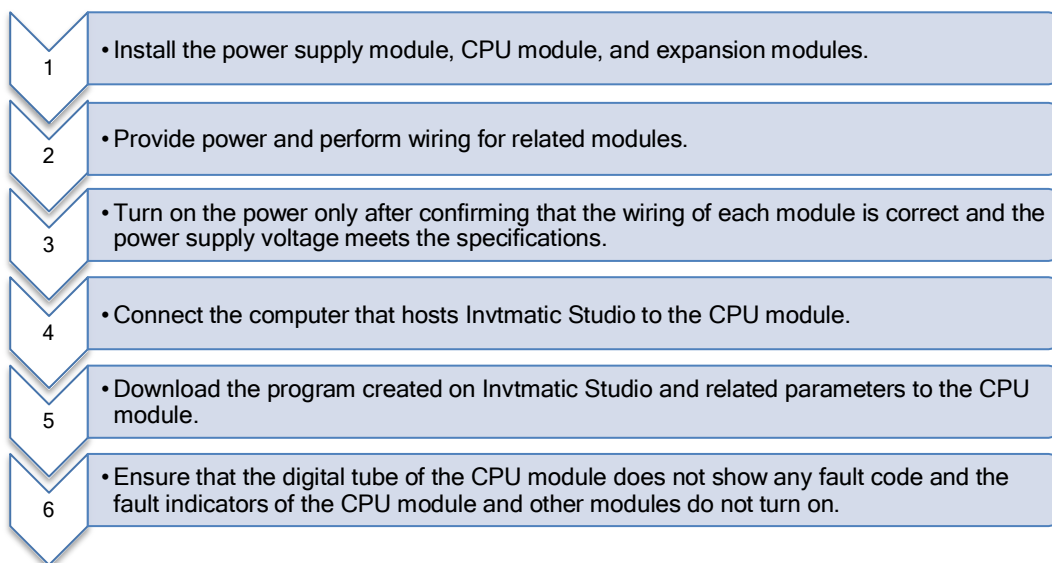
1
• Install the power supply module, CPU module, and expansion modules.

2
• Provide power and perform wiring for related modules.

3
• Turn on the power only after confirming that the wiring of each module is correct and the power supply voltage meets the specifications.

4
• Connect the computer that hosts Invtmatic Studio to the CPU module.

5
• Download the program created on Invtmatic Studio and related parameters to the CPU module.

6
• Ensure that the digital tube of the CPU module does not show any fault code and the fault indicators of the CPU module and other modules do not turn on.